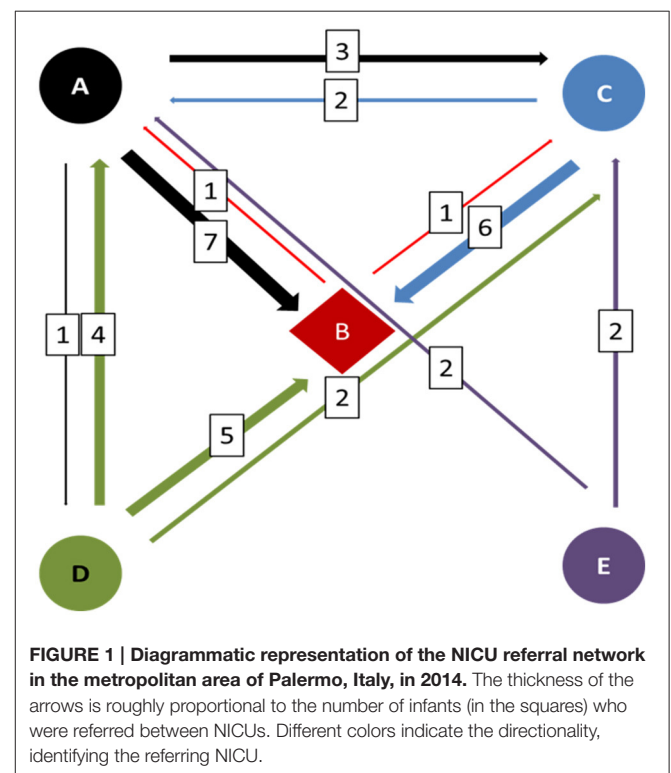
A

3

C

2

1

1

6

7

1

4

B

2

2

2

5

D

E

**FIGURE 1 | Diagrammatic representation of the NICU referral network in the metropolitan area of Palermo, Italy, in 2014.** The thickness of the arrows is roughly proportional to the number of infants (in the squares) who were referred between NICUs. Different colors indicate the directionality, identifying the referring NICU.